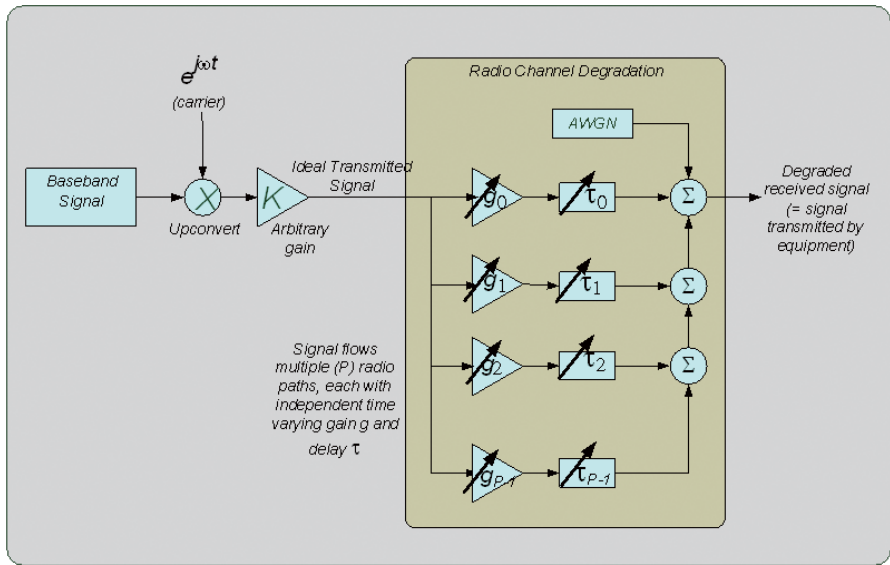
$e^{j\omega t}$

(carrier)

Baseband Signal

X

Upconvert

K

Arbitrary gain

Ideal Transmitted Signal

Radio Channel Degradation

AWGN

$g_0$

$\tau_0$

$\Sigma$

Degraded received signal (= signal transmitted by equipment)

$g_1$

$\tau_1$

$\Sigma$

$g_2$

$\tau_2$

$\Sigma$

$g_{P-1}$

$\tau_{P-1}$

Signal flows multiple (P) radio paths, each with independent time varying gain g and delay $\tau$